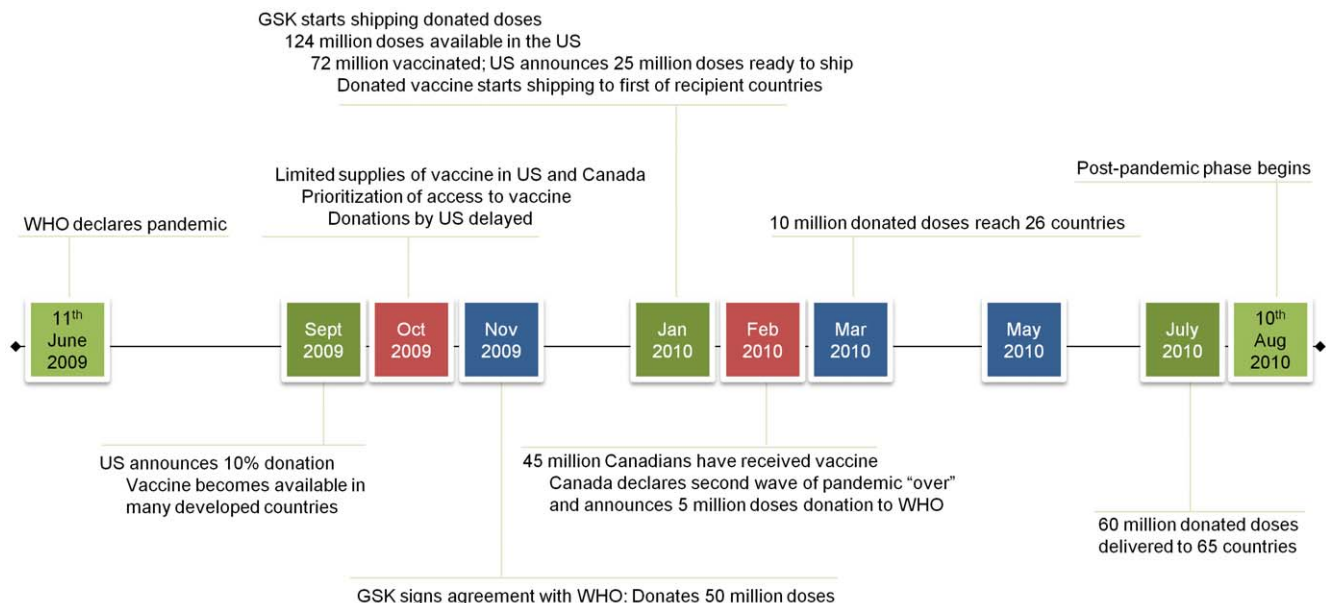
GSK starts shipping donated doses
124 million doses available in the US
72 million vaccinated; US announces 25 million doses ready to ship
Donated vaccine starts shipping to first of recipient countries

Limited supplies of vaccine in US and Canada
Prioritization of access to vaccine
Donations by US delayed

Post-pandemic phase begins

WHO declares pandemic

10 million donated doses reach 26 countries

11$^{th}$ June 2009

Sept 2009

Oct 2009

Nov 2009

Jan 2010

Feb 2010

Mar 2010

May 2010

July 2010

10$^{th}$ Aug 2010

US announces 10% donation
Vaccine becomes available in many developed countries

45 million Canadians have received vaccine
Canada declares second wave of pandemic "over" and announces 5 million doses donation to WHO

60 million donated doses delivered to 65 countries

GSK signs agreement with WHO: Donates 50 million doses